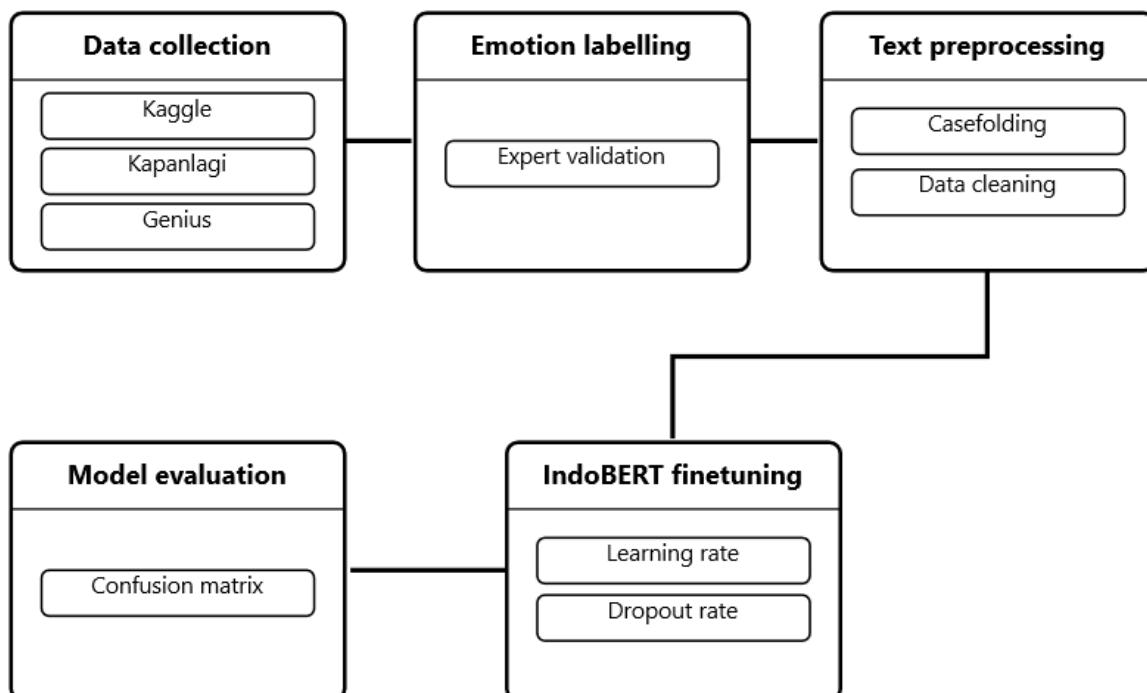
Data collection
Kaggle
Kapanlagi
Genius

Emotion labelling
Expert validation

Text preprocessing
Casefolding
Data cleaning

IndoBERT finetuning
Learning rate
Dropout rate

Model evaluation
Confusion matrix